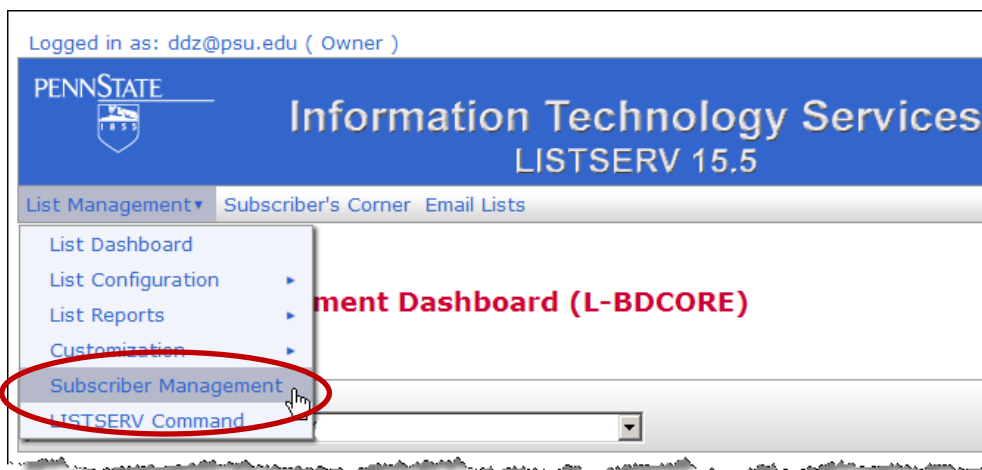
Logged in as: ddz@psu.edu ( Owner )

PENNSTATE
1855

Information Technology Services
LISTSERV 15.5

List Management▾ Subscriber's Corner Email Lists

List Dashboard
List Configuration ▸
List Reports ▸
Customization ▸
Subscriber Management
LISTSERV Command

ment Dashboard (L-BDCORE)